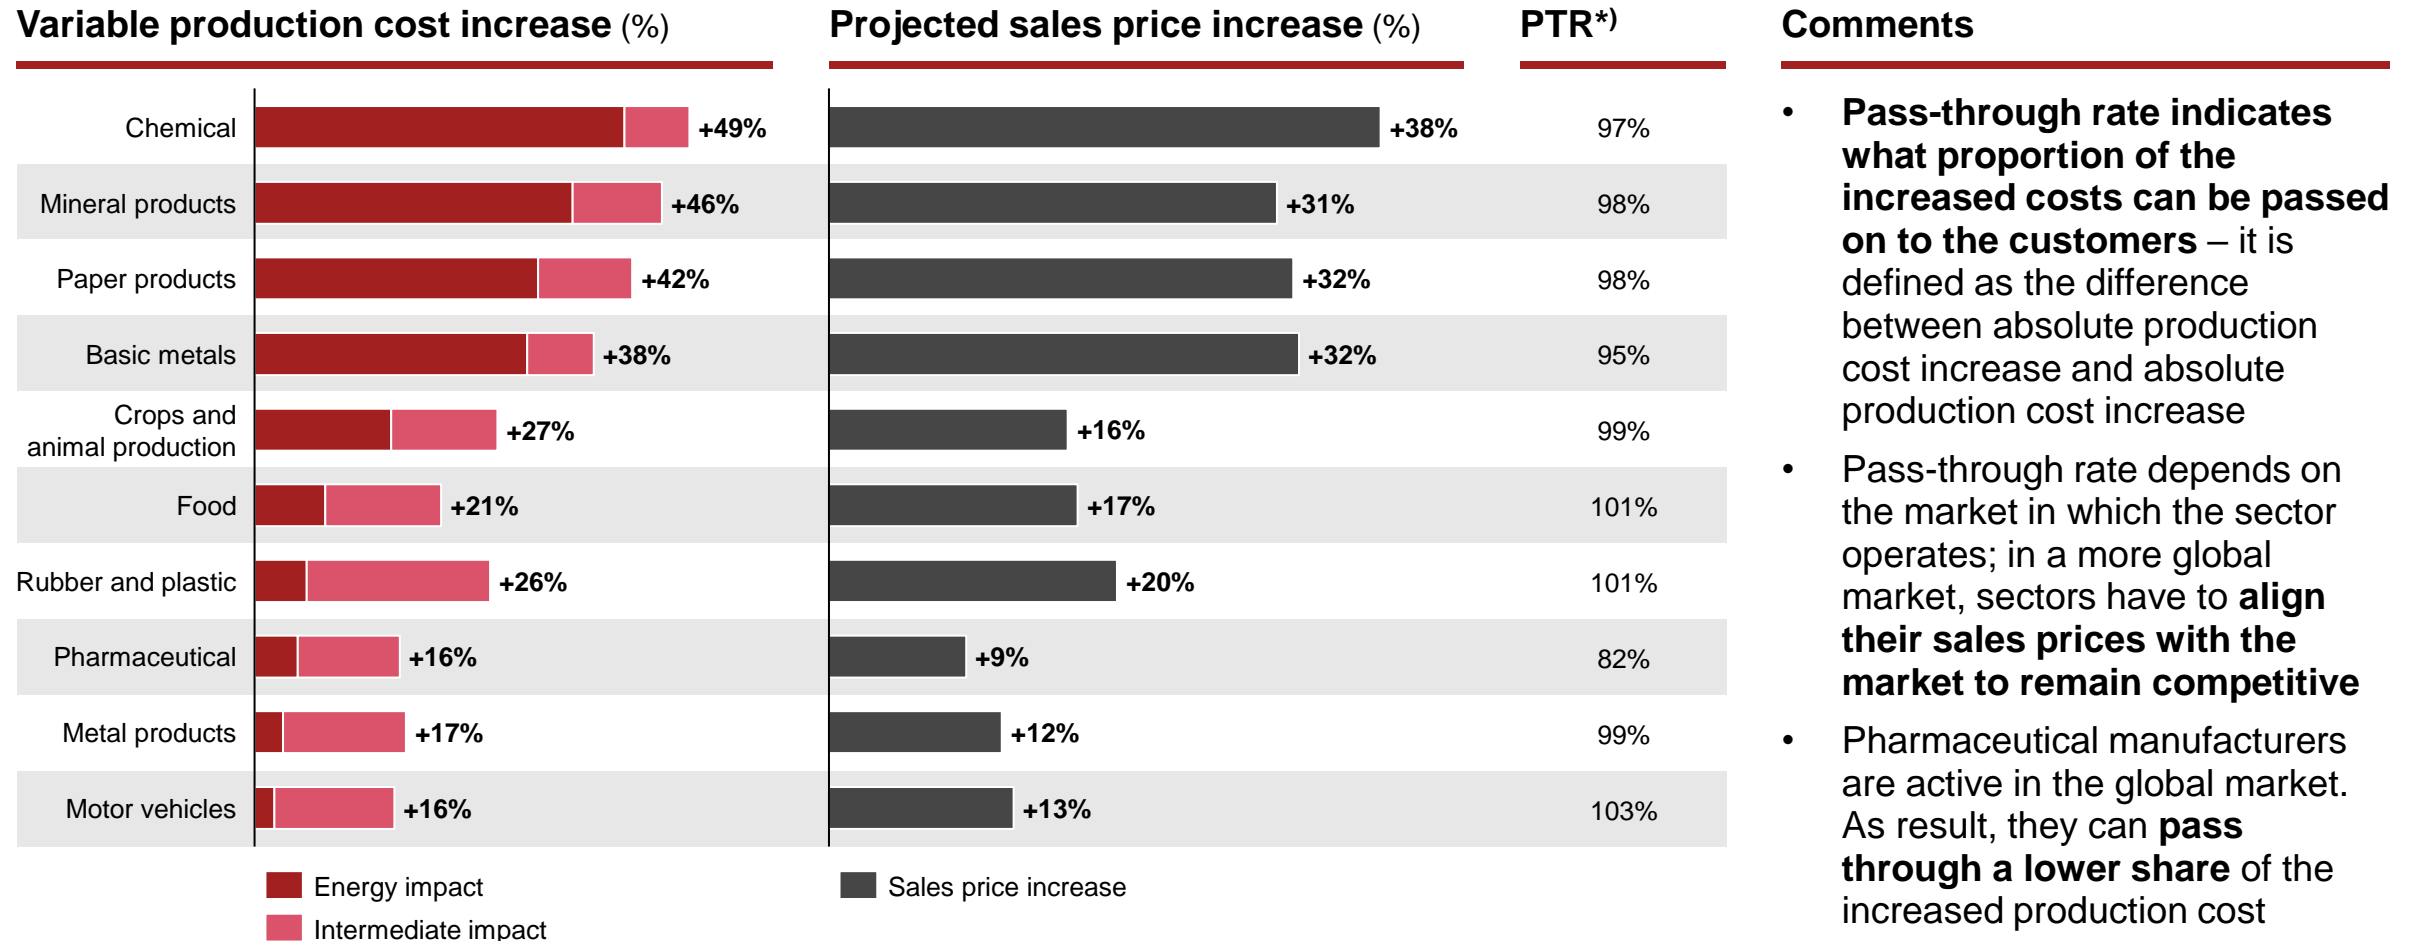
**Variable production cost increase** (%)

**Projected sales price increase** (%)

**PTR*)**

**Comments**

| | Variable production cost increase | Projected sales price increase | PTR*) |
|---|---|---|---|
| Chemical | +49% | +38% | 97% |
| Mineral products | +46% | +31% | 98% |
| Paper products | +42% | +32% | 98% |
| Basic metals | +38% | +32% | 95% |
| Crops and animal production | +27% | +16% | 99% |
| Food | +21% | +17% | 101% |
| Rubber and plastic | +26% | +20% | 101% |
| Pharmaceutical | +16% | +9% | 82% |
| Metal products | +17% | +12% | 99% |
| Motor vehicles | +16% | +13% | 103% |

Energy impact
Intermediate impact

Sales price increase

- **Pass-through rate indicates what proportion of the increased costs can be passed on to the customers** – it is defined as the difference between absolute production cost increase and absolute production cost increase
- Pass-through rate depends on the market in which the sector operates; in a more global market, sectors have to **align their sales prices with the market to remain competitive**
- Pharmaceutical manufacturers are active in the global market. As result, they can **pass through a lower share** of the increased production cost